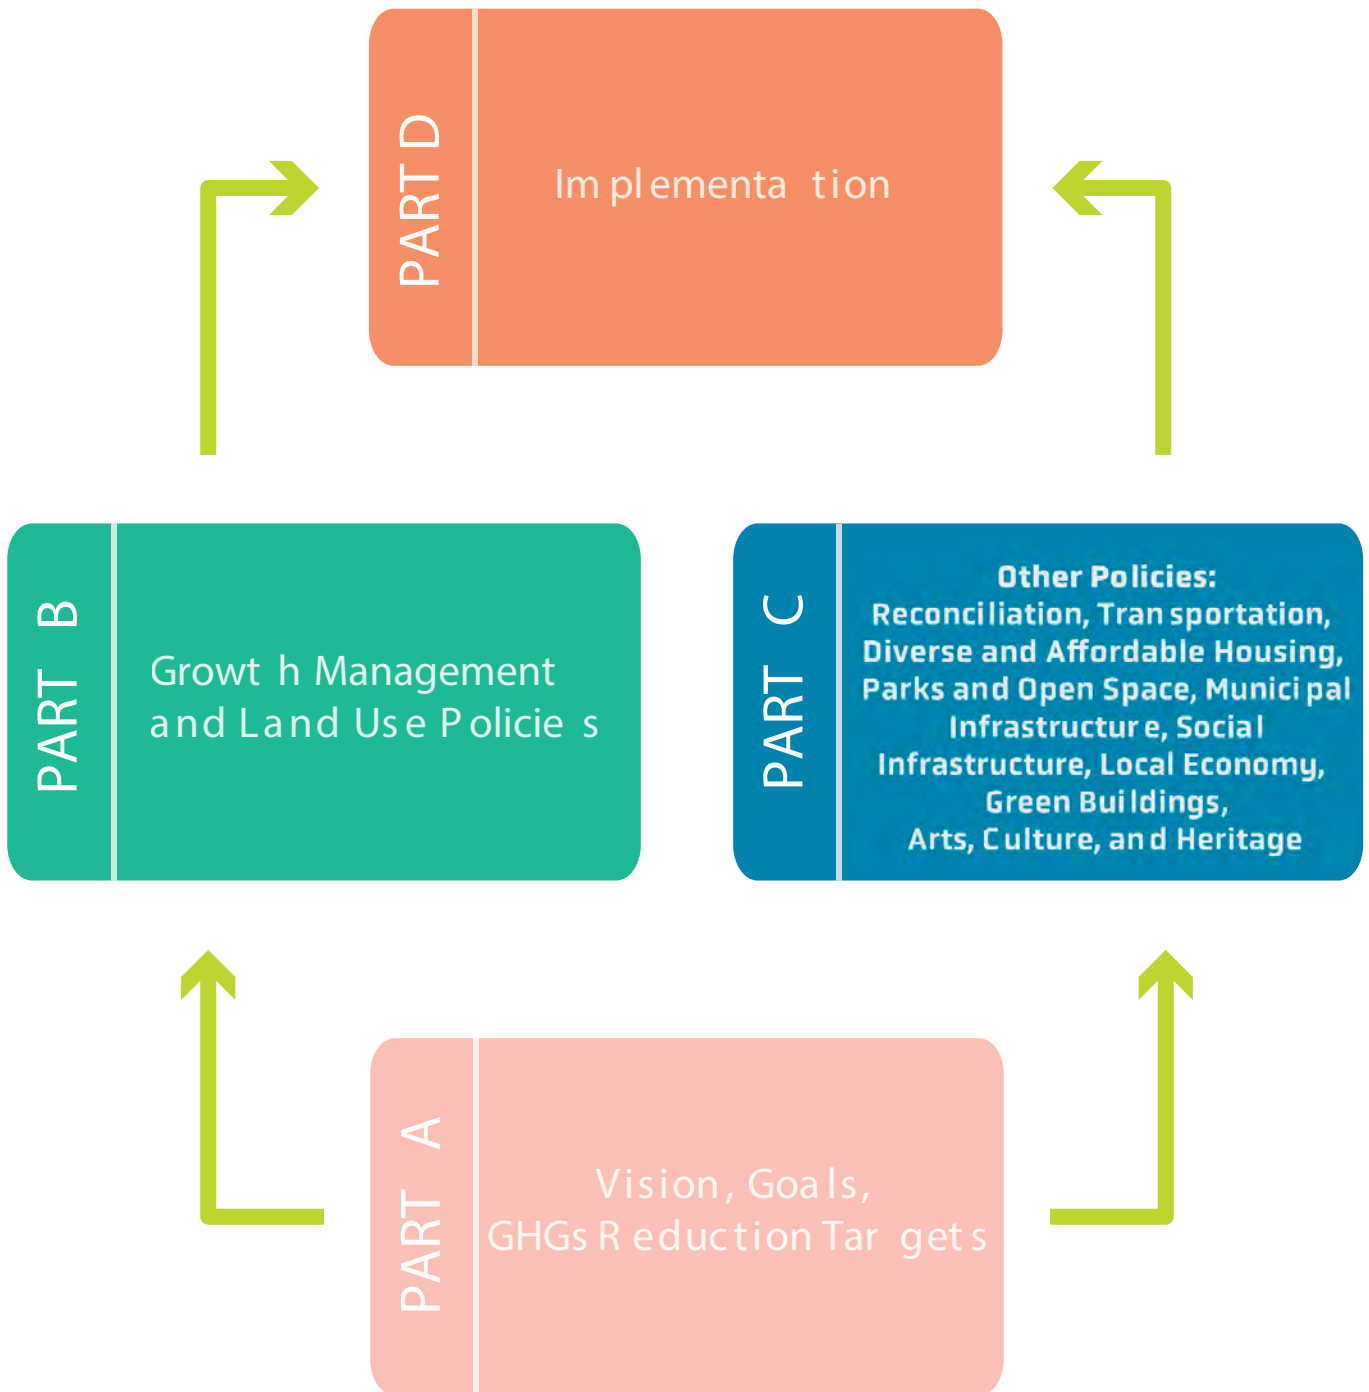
PART D

Implementation

PART B

Growth Management and Land Use Policies

PART C

Other Policies:
Reconciliation, Transportation, Diverse and Affordable Housing, Parks and Open Space, Municipal Infrastructure, Social Infrastructure, Local Economy, Green Buildings, Arts, Culture, and Heritage

PART A

Vision, Goals, GHGs Reduction Targets